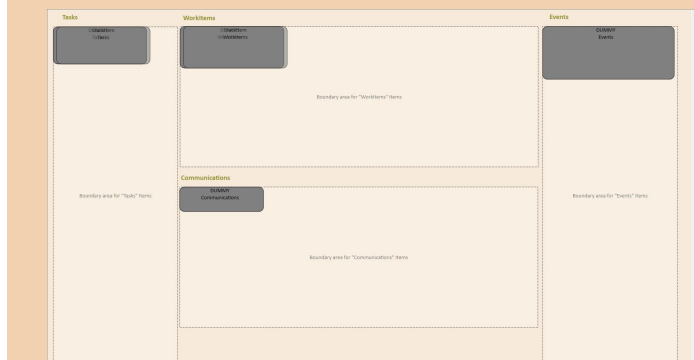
Tasks

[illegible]
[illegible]

Boundary area for "Tasks" Items

WorkItems

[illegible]
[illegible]

Boundary area for "WorkItems" Items

Communications

DUMMY
Communications

Boundary area for "Communications" Items

Events

DUMMY
Events

Boundary area for "Events" Items